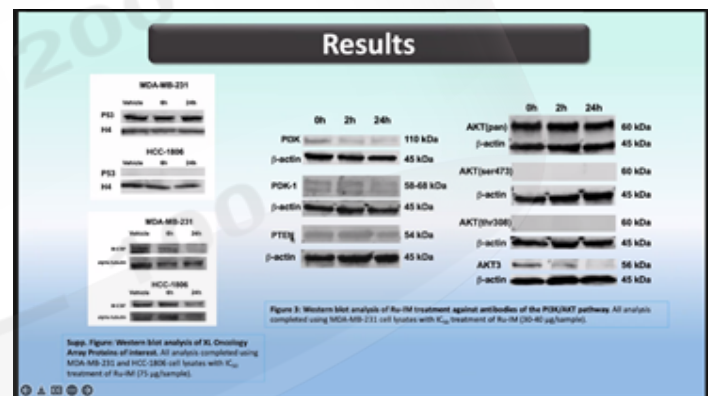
Results

MDA-MB-231
Vehicle 8h 24h
P53
H4

HCC-1806
Vehicle 8h 24h
P53
H4

MDA-MB-231
Vehicle 8h 24h
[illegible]
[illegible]

HCC-1806
Vehicle 8h 24h
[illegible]
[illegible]

Supp. Figure: Western blot analysis of XL Oncology Array Proteins of interest. All analysis completed using MDA-MB-231 and HCC-1806 cell lysates with $IC_{50}$ treatment of Ru-IM (75 µg/sample).

0h 2h 24h
PI3K 110 kDa
β-actin 45 kDa
PDK-1 58-68 kDa
β-actin 45 kDa
PTEN 54 kDa
β-actin 45 kDa

0h 2h 24h
AKT(pan) 60 kDa
β-actin 45 kDa
AKT(ser473) 60 kDa
β-actin 45 kDa
AKT(thr308) 60 kDa
β-actin 45 kDa
AKT3 56 kDa
β-actin 45 kDa

Figure 3: Western blot analysis of Ru-IM treatment against antibodies of the PI3K/AKT pathway. All analysis completed using MDA-MB-231 cell lysates with $IC_{50}$ treatment of Ru-IM (30-40 µg/sample).